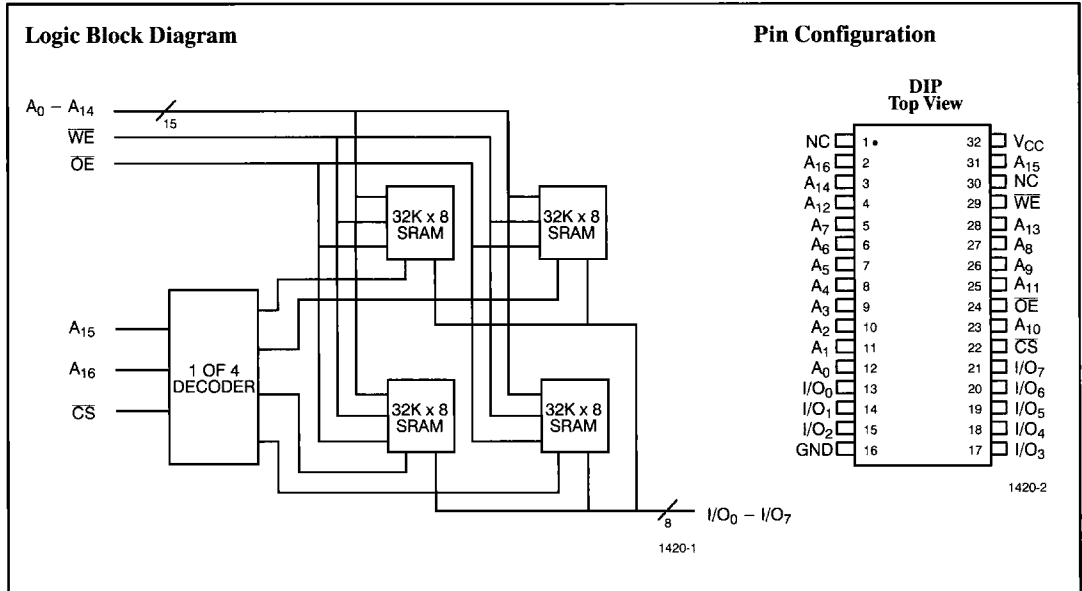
Logic Block Diagram

$A_0 - A_{14}$
15
$\overline{WE}$
$\overline{OE}$

32K x 8 SRAM
32K x 8 SRAM

$A_{15}$
$A_{16}$
$\overline{CS}$

1 OF 4 DECODER

32K x 8 SRAM
32K x 8 SRAM

8
$I/O_0 - I/O_7$

1420-1

Pin Configuration

DIP
Top View

| | | | |
|---|---|---|---|
| NC | 1 | 32 | $V_{CC}$ |
| $A_{16}$ | 2 | 31 | $A_{15}$ |
| $A_{14}$ | 3 | 30 | NC |
| $A_{12}$ | 4 | 29 | $\overline{WE}$ |
| $A_7$ | 5 | 28 | $A_{13}$ |
| $A_6$ | 6 | 27 | $A_8$ |
| $A_5$ | 7 | 26 | $A_9$ |
| $A_4$ | 8 | 25 | $A_{11}$ |
| $A_3$ | 9 | 24 | $\overline{OE}$ |
| $A_2$ | 10 | 23 | $A_{10}$ |
| $A_1$ | 11 | 22 | $\overline{CS}$ |
| $A_0$ | 12 | 21 | $I/O_7$ |
| $I/O_0$ | 13 | 20 | $I/O_6$ |
| $I/O_1$ | 14 | 19 | $I/O_5$ |
| $I/O_2$ | 15 | 18 | $I/O_4$ |
| GND | 16 | 17 | $I/O_3$ |

1420-2